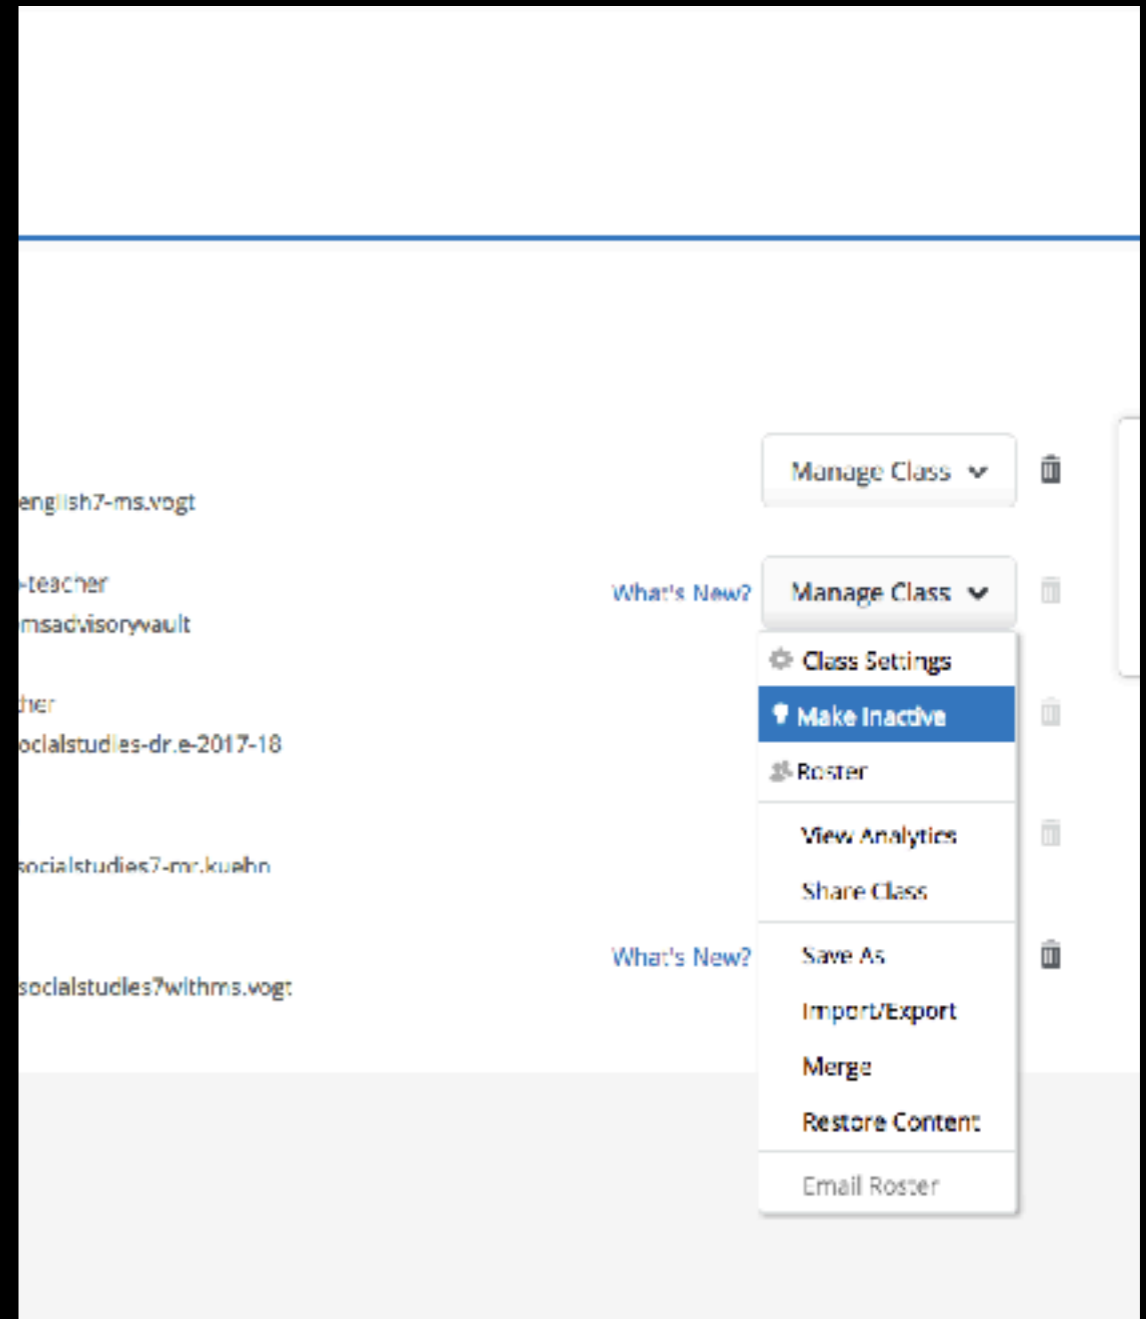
Manage Class

english7-ms.vogt

-teacher

What's New?

Manage Class

msadvisoryvault

Class Settings

Make Inactive

her

ocialstudies-dr.e-2017-18

Roster

View Analytics

socialstudies7-mr.kuehn

Share Class

What's New?

Save As

socialstudies7withms.vogt

Import/Export

Merge

Restore Content

Email Roster